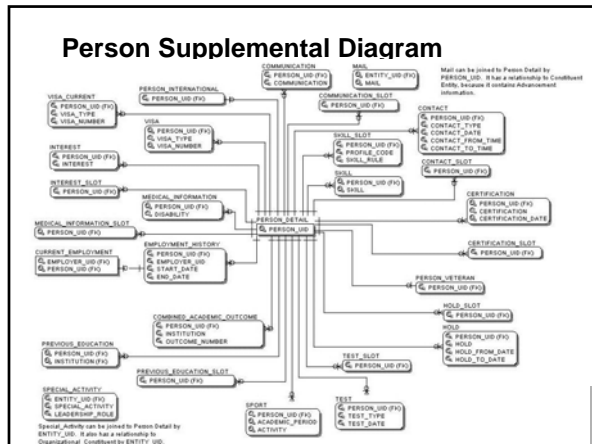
Person Supplemental Diagram

COMMUNICATION
PERSON_UID (FK)
COMMUNICATION

MAIL
ENTITY_UID (FK)
MAIL

Mail can be joined to Person Detail by PERSON_UID. It has a relationship to Constituent Entity, because it contains Advancement information.

PERSON_INTERNATIONAL
PERSON_UID (FK)

COMMUNICATION_SLOT
PERSON_UID (FK)

VISA_CURRENT
PERSON_UID (FK)
VISA_TYPE
VISA_NUMBER

VISA
PERSON_UID (FK)
VISA_TYPE
VISA_NUMBER

CONTACT
PERSON_UID (FK)
CONTACT_TYPE
CONTACT_DATE
CONTACT_FROM_TIME
CONTACT_TO_TIME

SKILL_SLOT
PERSON_UID (FK)
PROFILE_CODE
SKILL_RULE

INTEREST
PERSON_UID (FK)
INTEREST

CONTACT_SLOT
PERSON_UID (FK)

SKILL
PERSON_UID (FK)
SKILL

INTEREST_SLOT
PERSON_UID (FK)

MEDICAL_INFORMATION
PERSON_UID (FK)
DISABILITY

CERTIFICATION
PERSON_UID (FK)
CERTIFICATION
CERTIFICATION_DATE

MEDICAL_INFORMATION_SLOT
PERSON_UID (FK)

PERSON_DETAIL
PERSON_UID

CURRENT_EMPLOYMENT
EMPLOYER_UID (FK)
PERSON_UID (FK)

EMPLOYMENT_HISTORY
PERSON_UID (FK)
EMPLOYER_UID
START_DATE
END_DATE

CERTIFICATION_SLOT
PERSON_UID (FK)

PERSON_VETERAN
PERSON_UID (FK)

HOLD_SLOT
PERSON_UID (FK)

COMBINED_ACADEMIC_OUTCOME
PERSON_UID (FK)
INSTITUTION
OUTCOME_NUMBER

HOLD
PERSON_UID (FK)
HOLD
HOLD_FROM_DATE
HOLD_TO_DATE

PREVIOUS_EDUCATION
PERSON_UID (FK)
INSTITUTION (FK)

TEST_SLOT
PERSON_UID (FK)

PREVIOUS_EDUCATION_SLOT
PERSON_UID (FK)

SPECIAL_ACTIVITY
ENTITY_UID (FK)
SPECIAL_ACTIVITY
LEADERSHIP_ROLE

SPORT
PERSON_UID (FK)
ACADEMIC_PERIOD
ACTIVITY

TEST
PERSON_UID (FK)
TEST_TYPE
TEST_DATE

Special_Activity can be joined to Person Detail by ENTITY_UID. It also has a relationship to Organizational Constituent by ENTITY_UID.